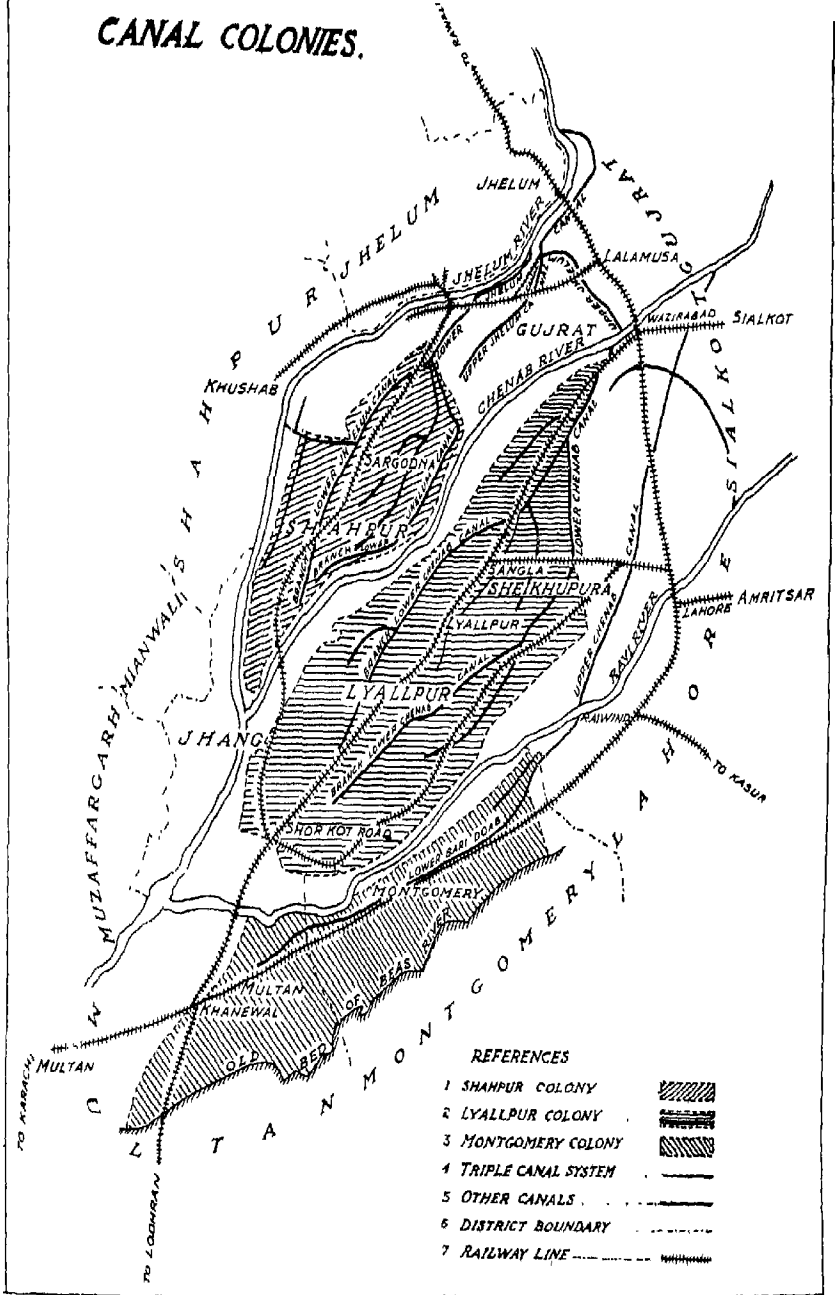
CANAL COLONIES.

TO RAWAL

JHELUM

GUJRAT

JHELUM RIVER

LALAMUSA

CANAL

UPPER JHELUM CANAL

LOWER

JHELUM

SHAHPUR

KHUSHAB

GUJRAT

WAZIRABAD

SIALKOT

CHENAB RIVER

SIALKOT

SARGODHA

LOWER CHENAB CANAL

SHAHPUR

MIANWALI

SANGLA

SHEIKHUPURA

LYALLPUR

AMRITSAR

LAHORE

CANAL

UPPER CHENAB CANAL

RAVI RIVER

LYALLPUR

JHANG

RAIWIND

TO KASUR

LAHORE

SHOR KOT ROAD

LOWER BARI DOAB

MONTGOMERY

MUZAFFARGARH

MONTGOMERY

MULTAN

KHANEWAL

BEAS RIVER

OLD BED OF

MULTAN

TO KARACHI

TO LODHRAN

MULTAN

REFERENCES

1 SHAHPUR COLONY

2 LYALLPUR COLONY

3 MONTGOMERY COLONY

4 TRIPLE CANAL SYSTEM

5 OTHER CANALS

6 DISTRICT BOUNDARY

7 RAILWAY LINE